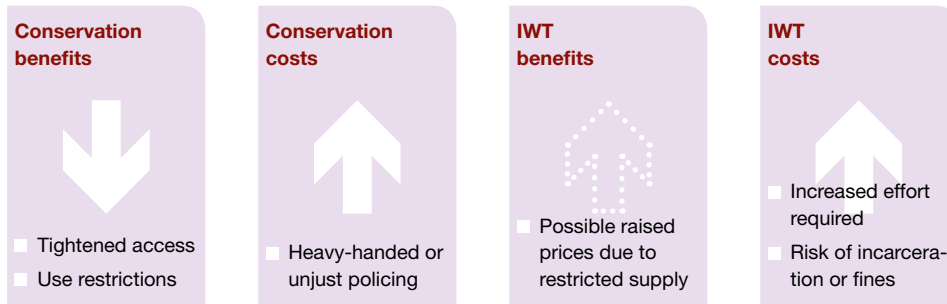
Conservation benefits

Tightened access
Use restrictions

Conservation costs

Heavy-handed or unjust policing

IWT benefits

Possible raised prices due to restricted supply

IWT costs

Increased effort required
Risk of incarceration or fines